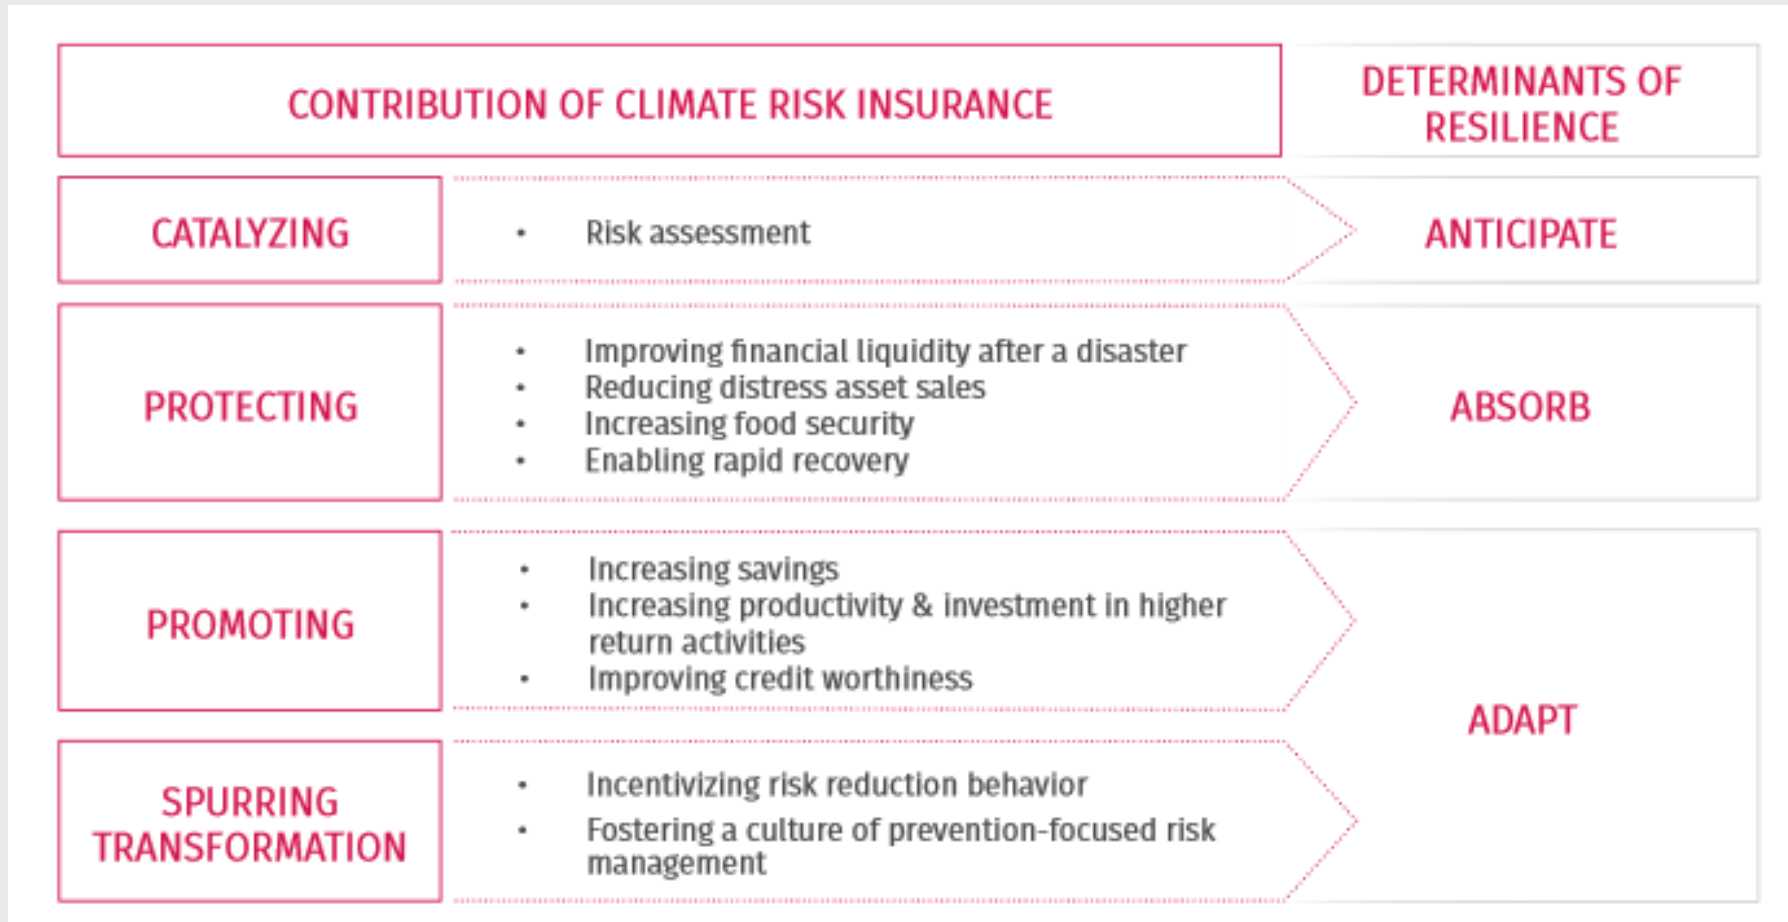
CONTRIBUTION OF CLIMATE RISK INSURANCE

DETERMINANTS OF RESILIENCE

CATALYZING

• Risk assessment

ANTICIPATE

PROTECTING

• Improving financial liquidity after a disaster
• Reducing distress asset sales
• Increasing food security
• Enabling rapid recovery

ABSORB

PROMOTING

• Increasing savings
• Increasing productivity & investment in higher return activities
• Improving credit worthiness

ADAPT

SPURRING TRANSFORMATION

• Incentivizing risk reduction behavior
• Fostering a culture of prevention-focused risk management